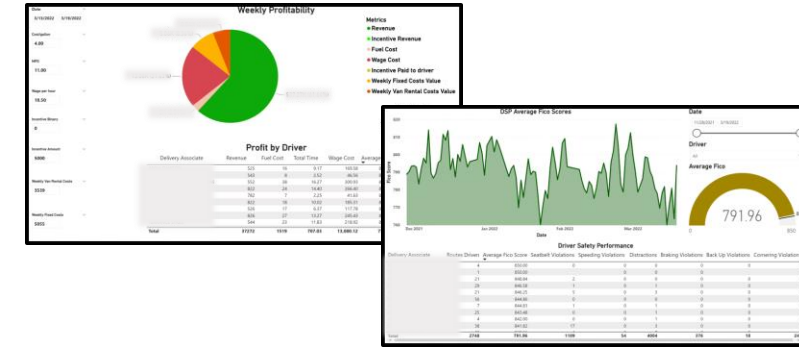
Weekly Profitability

Date
5/13/2022
5/19/2022

Gas/gallon
4.00

MPG
11.00

Wage per hour
18.50

Incentive Binary
0

Incentive Amount
5000

Weekly Van Rental Costs
3220

Weekly Fixed Costs
5955

Metrics
Revenue
Incentive Revenue
Fuel Cost
Wage Cost
Incentive Paid to driver
Weekly Fixed Costs Value
Weekly Van Rental Costs Value

Profit by Driver

| Delivery Associate | Revenue | Fuel Cost | Total Time | Wage Cost | Average |
|---|---|---|---|---|---|
| | 525 | 16 | 9.17 | 169.66 | |
| | 543 | 9 | 2.52 | 46.56 | |
| | 553 | 26 | 16.27 | 300.93 | |
| | 832 | 29 | 10.83 | 200.43 | |
| | 782 | 7 | 2.25 | 41.63 | |
| | 832 | 18 | 10.63 | 195.51 | |
| | 535 | 17 | 6.37 | 117.79 | |
| | 836 | 27 | 13.27 | 245.43 | |
| | 544 | 23 | 11.83 | 218.92 | |
| Total | 37272 | 1519 | 707.03 | 13,080.12 | |

DSP Average Fico Scores

Date
1/26/2021
5/19/2022

Driver
All

Average Fico

791.96

Fico Score
Dec 2021
Jan 2022
Feb 2022
Mar 2022
Date

Driver Safety Performance

| Delivery Associate | Routes Driven | Average Fico Score | Seatbelt Violations | Speeding Violations | Distractions | Braking Violations | Back Up Violations | Cornering Violations |
|---|---|---|---|---|---|---|---|---|
| | 6 | 850.00 | 0 | 0 | 0 | | | |
| | 1 | 850.00 | 0 | 0 | 0 | | | |
| | 21 | 848.64 | 0 | 0 | 0 | | | |
| | 29 | 848.18 | 1 | 0 | 1 | | | |
| | 21 | 846.23 | 3 | 0 | 0 | | | |
| | 16 | 846.00 | 0 | 0 | 0 | | | |
| | 7 | 844.01 | 1 | 0 | 0 | | | |
| | 22 | 843.89 | 0 | 0 | 0 | | | |
| | 4 | 842.95 | 0 | 0 | 0 | | | |
| | 38 | 841.82 | 17 | 0 | 3 | | | |
| Total | 2748 | 791.96 | 1109 | 54 | 4854 | 376 | 18 | 24 |